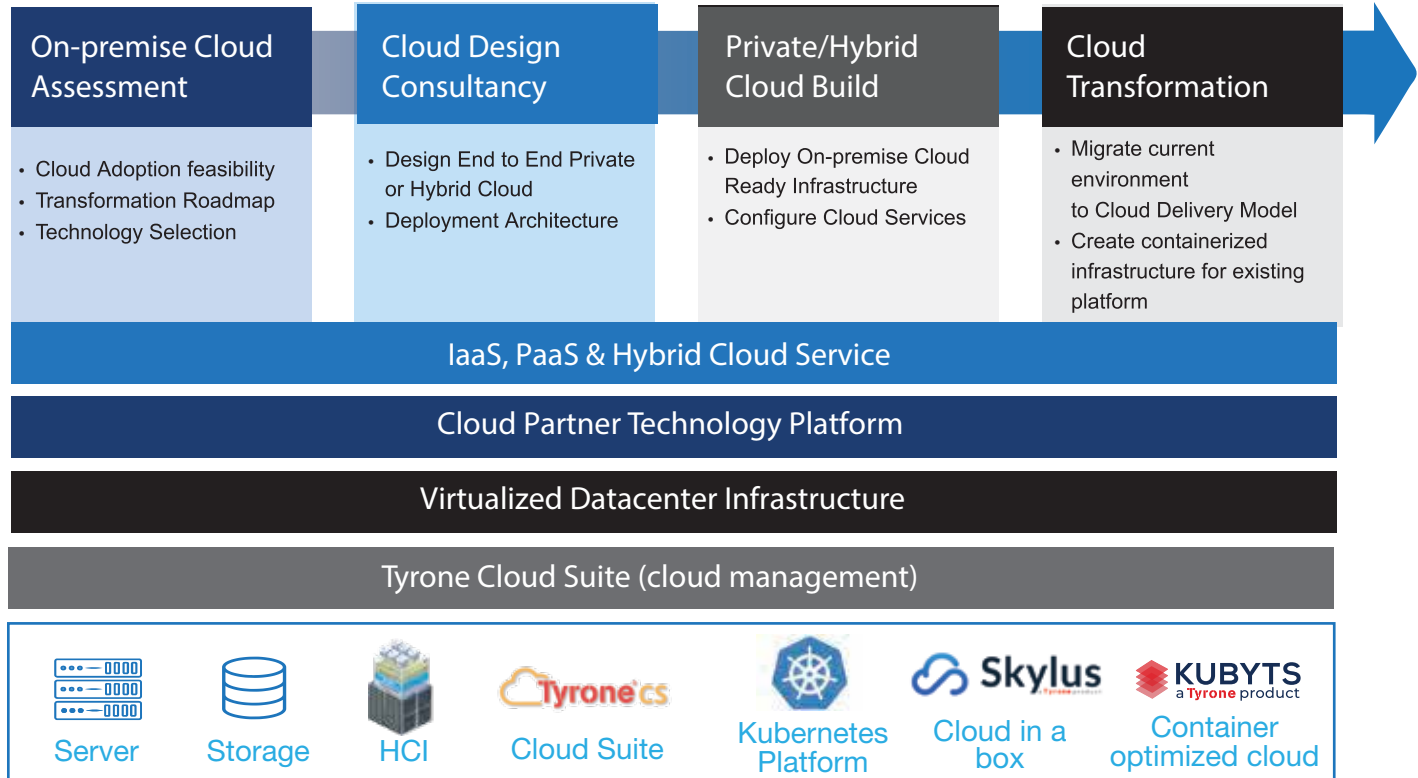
On-premise Cloud Assessment

• Cloud Adoption feasibility
• Transformation Roadmap
• Technology Selection

Cloud Design Consultancy

• Design End to End Private or Hybrid Cloud
• Deployment Architecture

Private/Hybrid Cloud Build

• Deploy On-premise Cloud Ready Infrastructure
• Configure Cloud Services

Cloud Transformation

• Migrate current environment to Cloud Delivery Model
• Create containerized infrastructure for existing platform

IaaS, PaaS & Hybrid Cloud Service

Cloud Partner Technology Platform

Virtualized Datacenter Infrastructure

Tyrone Cloud Suite (cloud management)

Server

Storage

HCI

Tyrone CS

Cloud Suite

Kubernetes Platform

Skylus
a Tyrone product

Cloud in a box

KUBYTS
a Tyrone product

Container optimized cloud